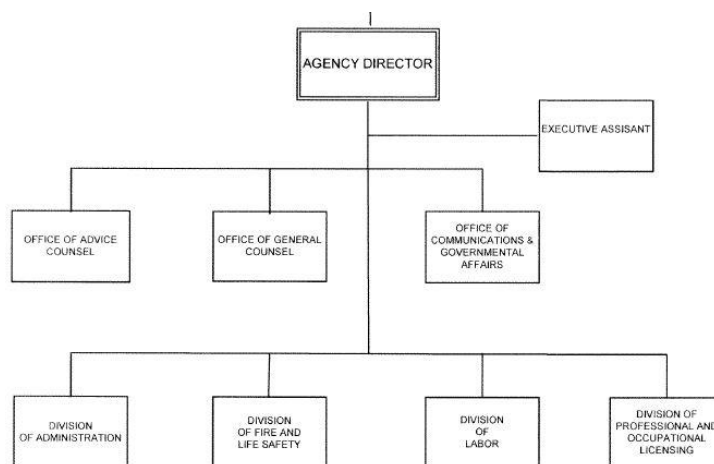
AGENCY DIRECTOR

EXECUTIVE ASSISANT

OFFICE OF ADVICE COUNSEL

OFFICE OF GENERAL COUNSEL

OFFICE OF COMMUNICATIONS & GOVERNMENTAL AFFAIRS

DIVISION OF ADMINISTRATION

DIVISION OF FIRE AND LIFE SAFETY

DIVISION OF LABOR

DIVISION OF PROFESSIONAL AND OCCUPATIONAL LICENSING